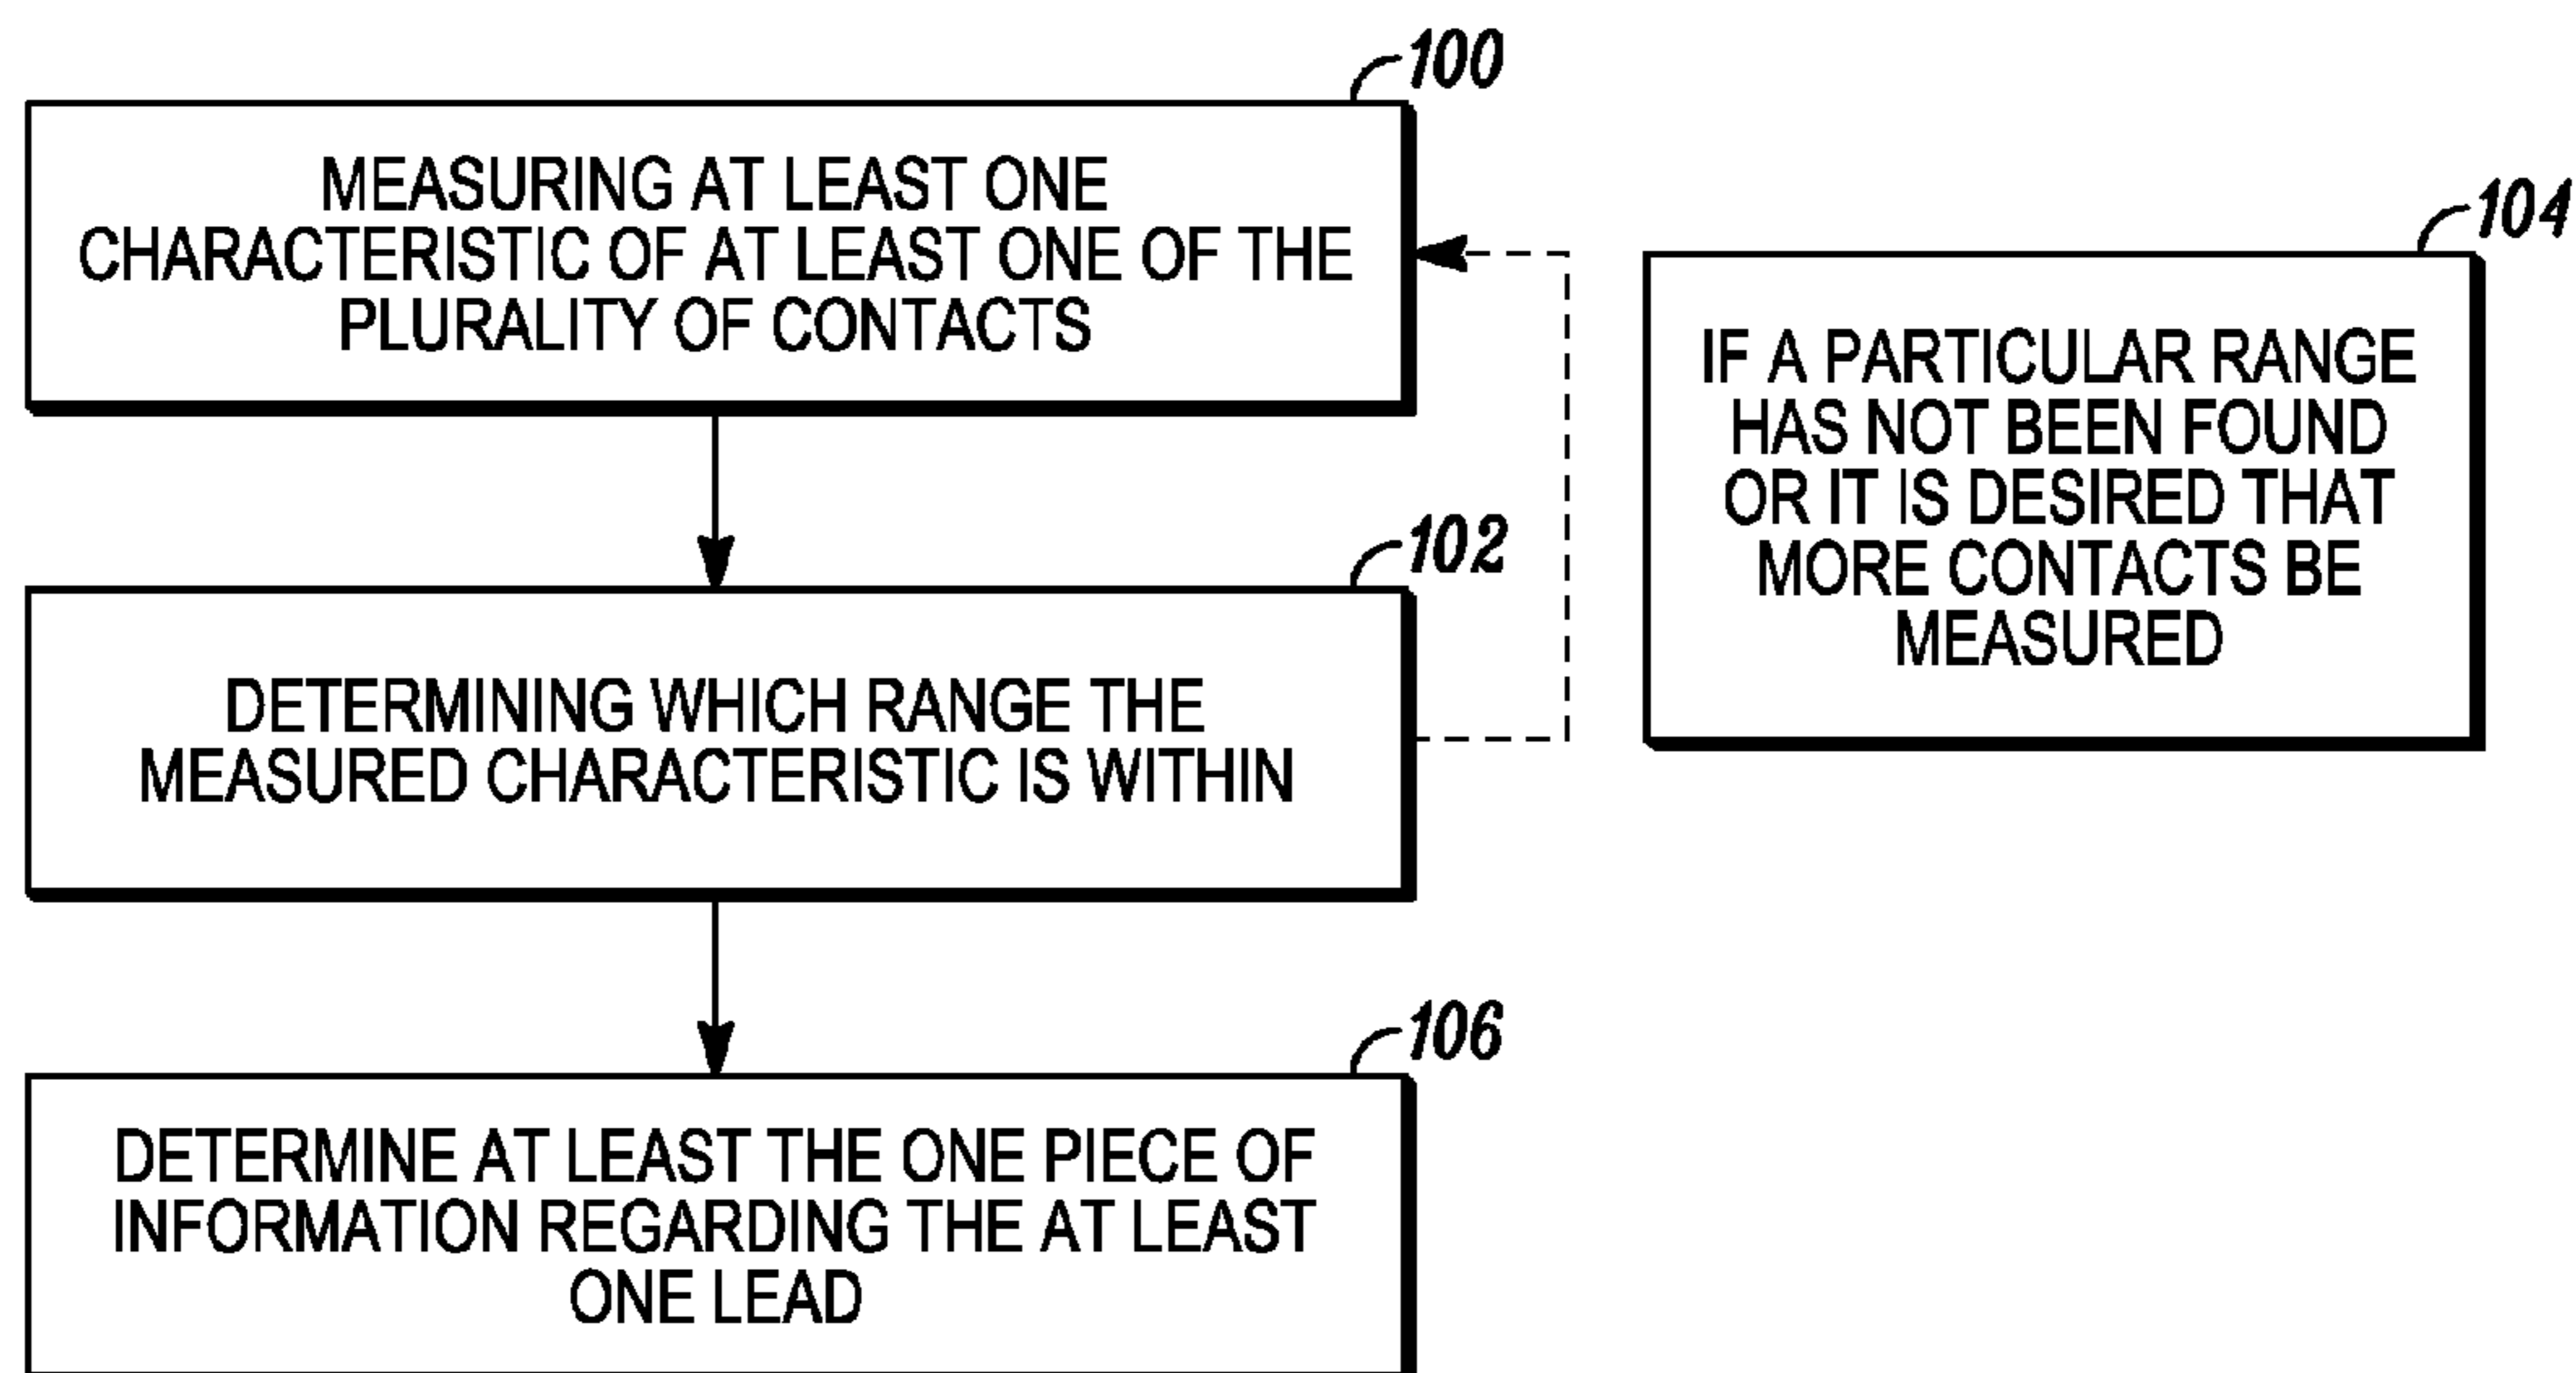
100

MEASURING AT LEAST ONE CHARACTERISTIC OF AT LEAST ONE OF THE PLURALITY OF CONTACTS

104

IF A PARTICULAR RANGE HAS NOT BEEN FOUND OR IT IS DESIRED THAT MORE CONTACTS BE MEASURED

102

DETERMINING WHICH RANGE THE MEASURED CHARACTERISTIC IS WITHIN

106

DETERMINE AT LEAST THE ONE PIECE OF INFORMATION REGARDING THE AT LEAST ONE LEAD